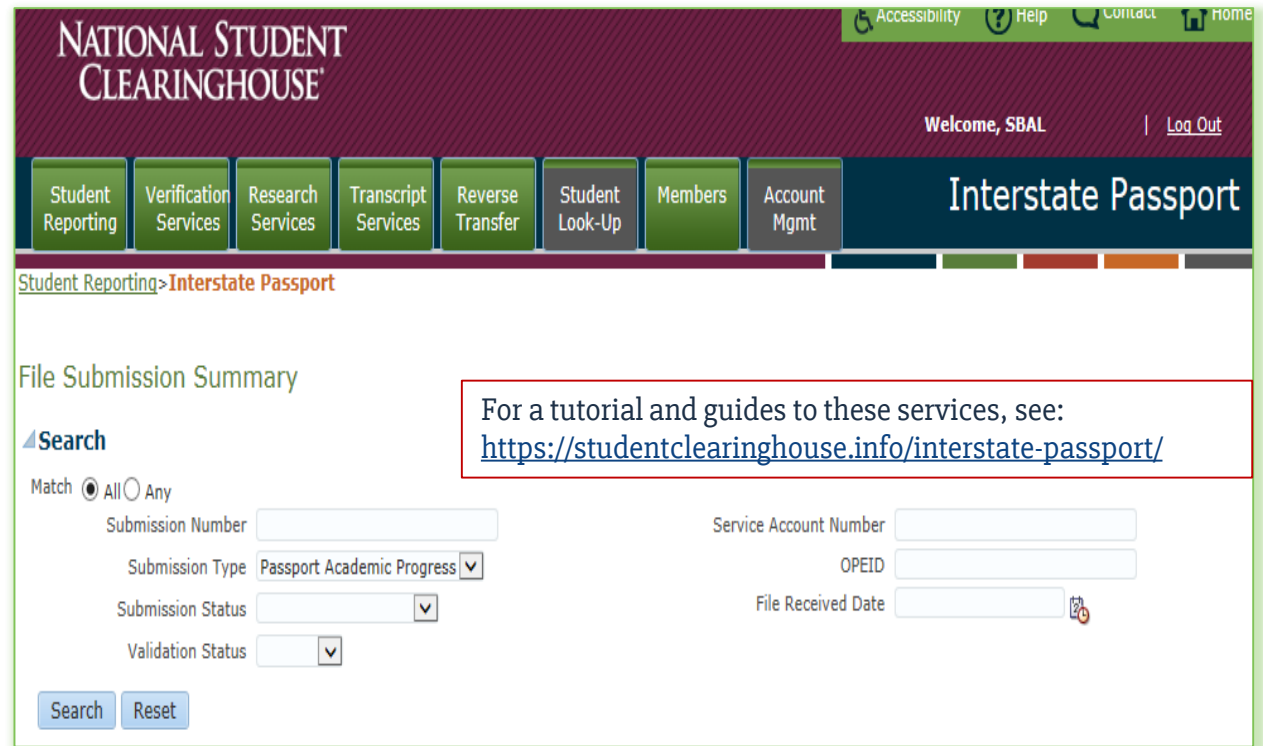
NATIONAL STUDENT CLEARINGHOUSE®

Accessibility Help Contact Home

Welcome, SBAL | Log Out

Student Reporting | Verification Services | Research Services | Transcript Services | Reverse Transfer | Student Look-Up | Members | Account Mgmt

Interstate Passport

Student Reporting>Interstate Passport

File Submission Summary

For a tutorial and guides to these services, see: https://studentclearinghouse.info/interstate-passport/

Search

Match All Any

Submission Number

Submission Type Passport Academic Progress

Submission Status

Validation Status

Service Account Number

OPEID

File Received Date

Search Reset